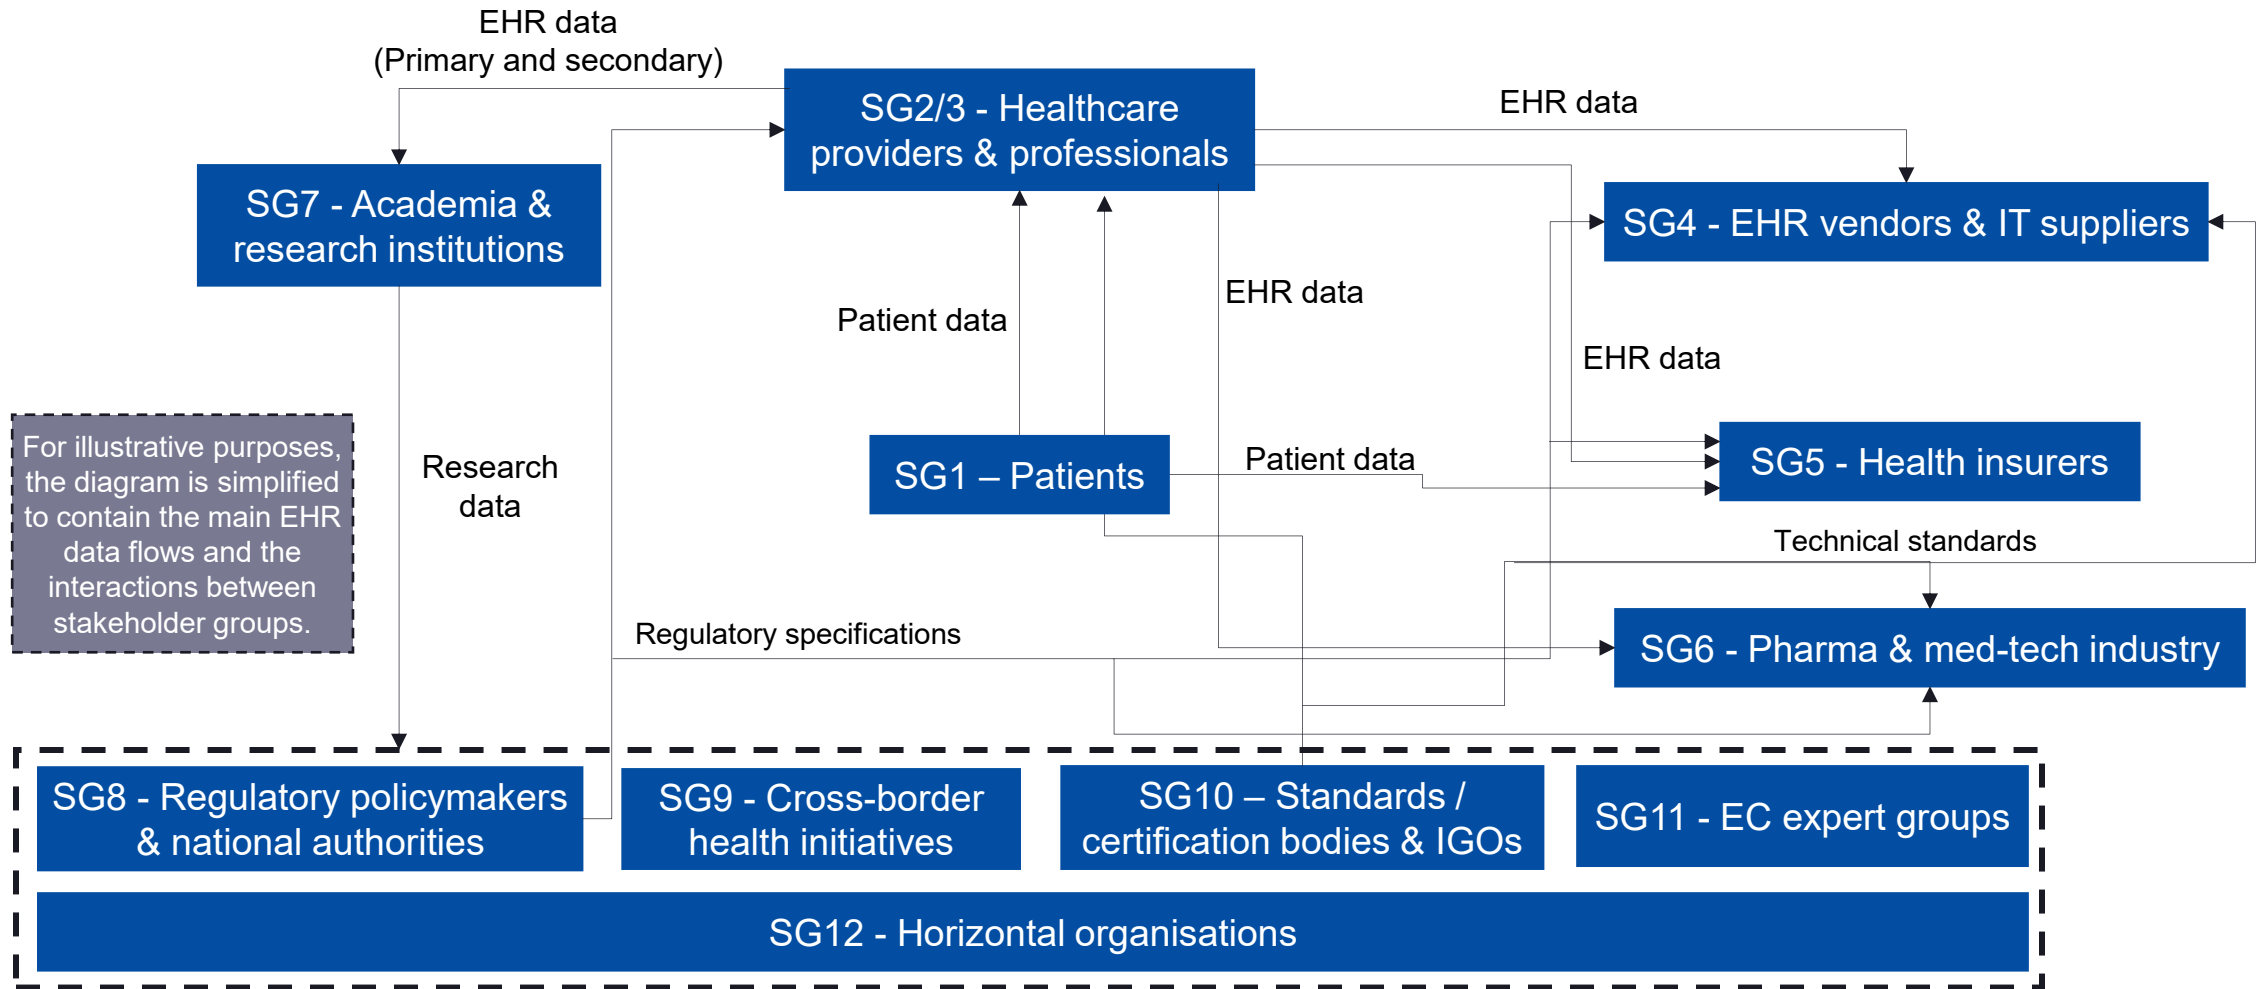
EHR data
(Primary and secondary)

SG2/3 - Healthcare providers & professionals

EHR data

SG7 - Academia & research institutions

SG4 - EHR vendors & IT suppliers

EHR data

Patient data

EHR data

For illustrative purposes, the diagram is simplified to contain the main EHR data flows and the interactions between stakeholder groups.

Research data

SG1 – Patients

Patient data

SG5 - Health insurers

Technical standards

Regulatory specifications

SG6 - Pharma & med-tech industry

SG8 - Regulatory policymakers & national authorities

SG9 - Cross-border health initiatives

SG10 – Standards / certification bodies & IGOs

SG11 - EC expert groups

SG12 - Horizontal organisations